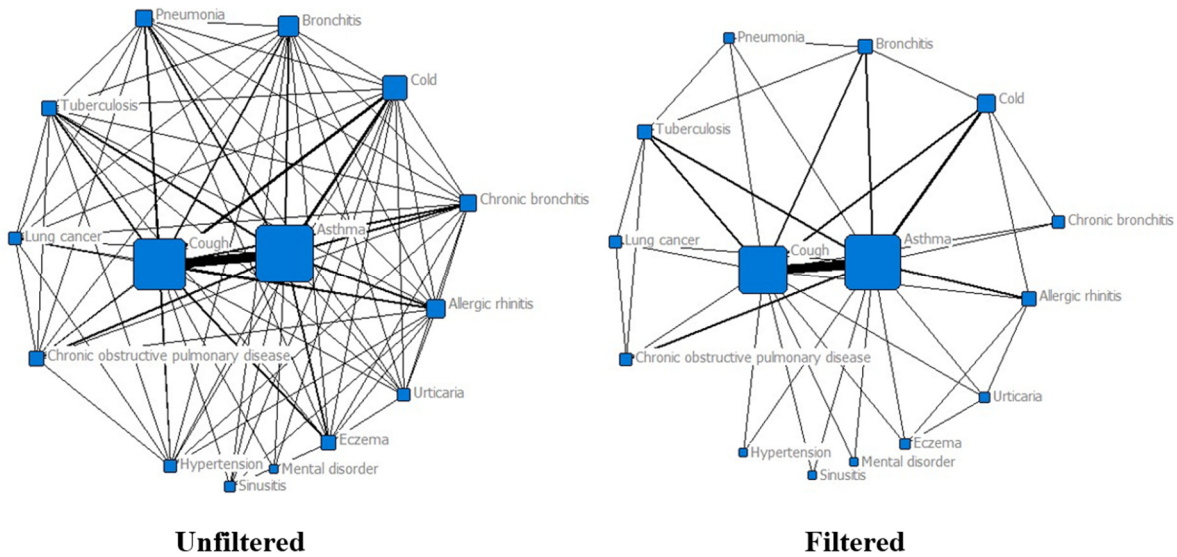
Pneumonia
Bronchitis
Cold
Tuberculosis
Chronic bronchitis
Lung cancer
Cough
Asthma
Allergic rhinitis
Chronic obstructive pulmonary disease
Urticaria
Eczema
Hypertension
Mental disorder
Sinusitis

Unfiltered

Pneumonia
Bronchitis
Cold
Tuberculosis
Chronic bronchitis
Lung cancer
Cough
Asthma
Allergic rhinitis
Chronic obstructive pulmonary disease
Urticaria
Eczema
Hypertension
Mental disorder
Sinusitis

Filtered